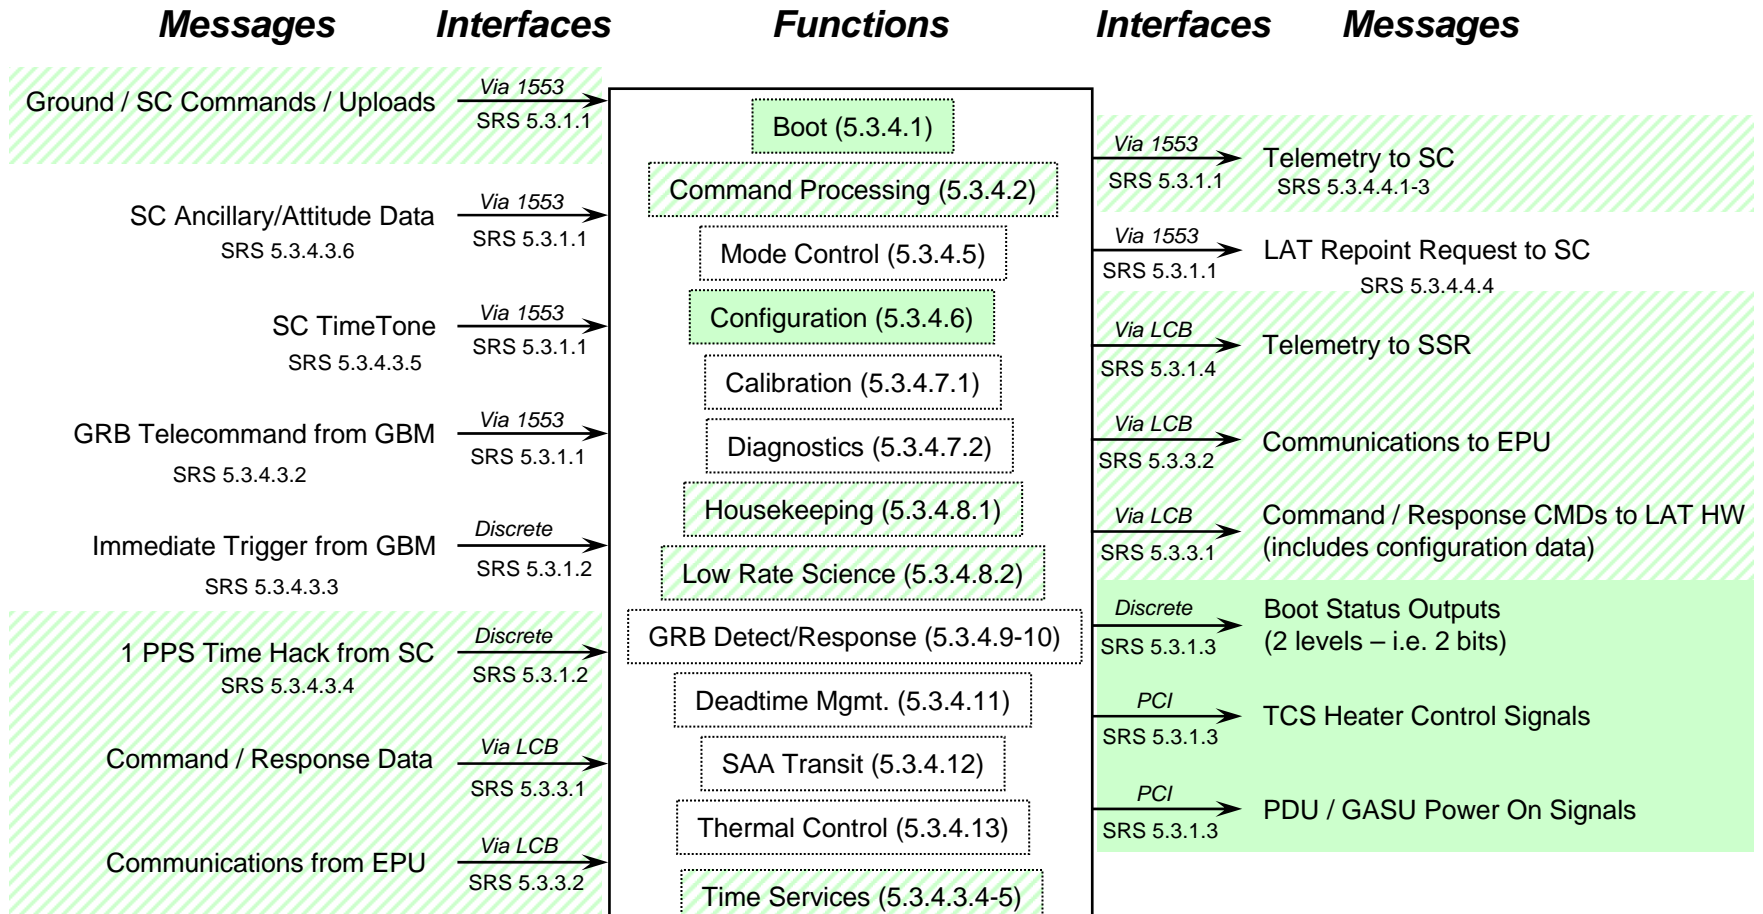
Messages Interfaces Functions Interfaces Messages

Ground / SC Commands / Uploads
Via 1553
SRS 5.3.1.1

SC Ancillary/Attitude Data
SRS 5.3.4.3.6
Via 1553
SRS 5.3.1.1

SC TimeTone
SRS 5.3.4.3.5
Via 1553
SRS 5.3.1.1

GRB Telecommand from GBM
SRS 5.3.4.3.2
Via 1553
SRS 5.3.1.1

Immediate Trigger from GBM
SRS 5.3.4.3.3
Discrete
SRS 5.3.1.2

1 PPS Time Hack from SC
SRS 5.3.4.3.4
Discrete
SRS 5.3.1.2

Command / Response Data
Via LCB
SRS 5.3.3.1

Communications from EPU
Via LCB
SRS 5.3.3.2

Boot (5.3.4.1)
Command Processing (5.3.4.2)
Mode Control (5.3.4.5)
Configuration (5.3.4.6)
Calibration (5.3.4.7.1)
Diagnostics (5.3.4.7.2)
Housekeeping (5.3.4.8.1)
Low Rate Science (5.3.4.8.2)
GRB Detect/Response (5.3.4.9-10)
Deadtime Mgmt. (5.3.4.11)
SAA Transit (5.3.4.12)
Thermal Control (5.3.4.13)
Time Services (5.3.4.3.4-5)

Via 1553
SRS 5.3.1.1
Telemetry to SC
SRS 5.3.4.4.1-3

Via 1553
SRS 5.3.1.1
LAT Repoint Request to SC
SRS 5.3.4.4.4

Via LCB
SRS 5.3.1.4
Telemetry to SSR

Via LCB
SRS 5.3.3.2
Communications to EPU

Via LCB
SRS 5.3.3.1
Command / Response CMDs to LAT HW (includes configuration data)

Discrete
SRS 5.3.1.3
Boot Status Outputs (2 levels – i.e. 2 bits)

PCI
SRS 5.3.1.3
TCS Heater Control Signals

PCI
SRS 5.3.1.3
PDU / GASU Power On Signals